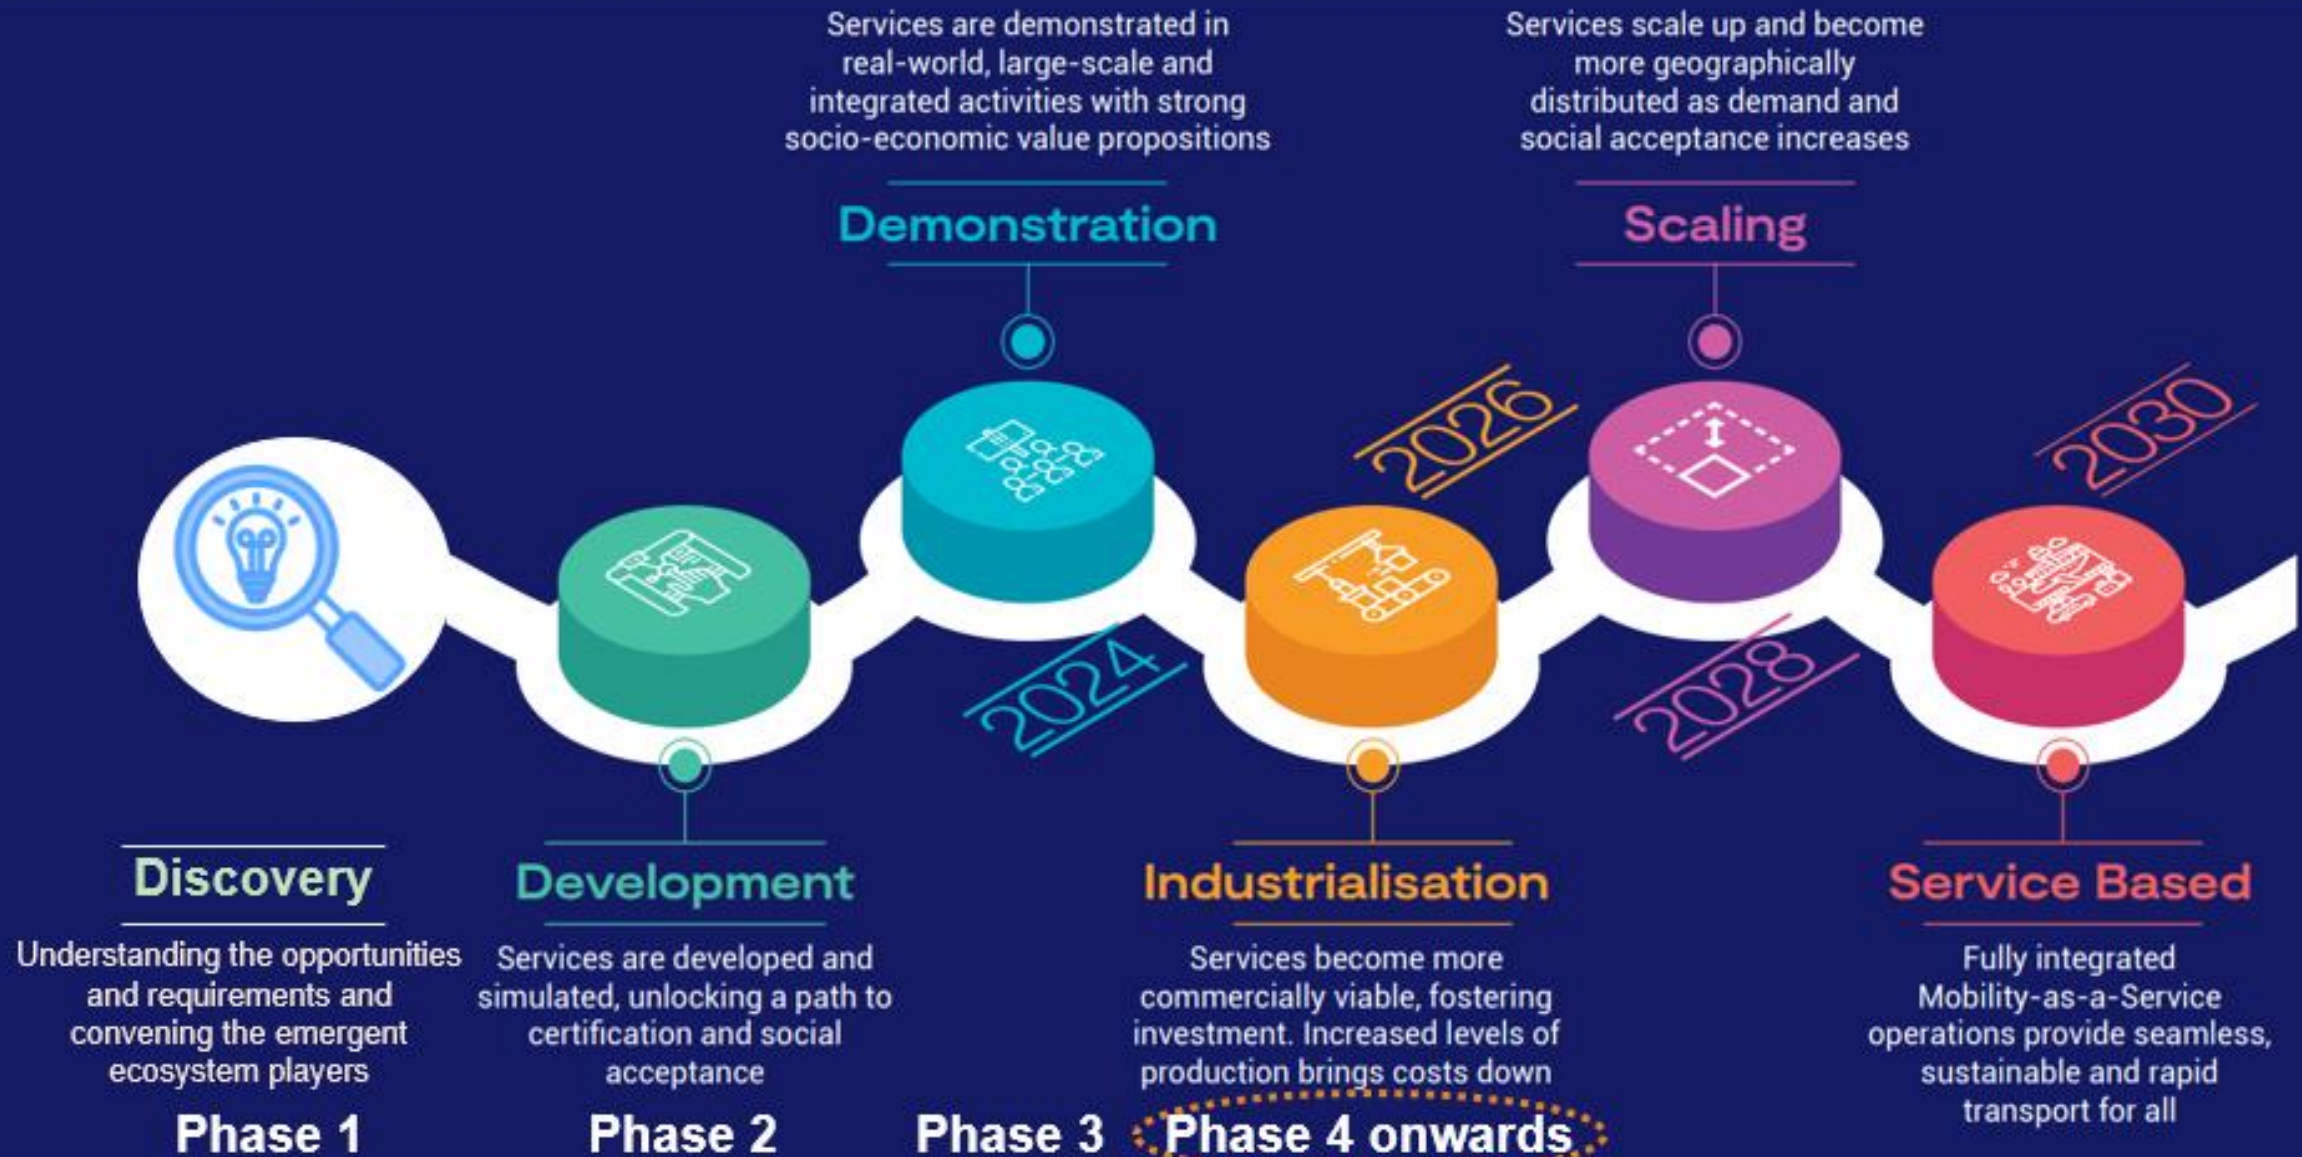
Services are demonstrated in real-world, large-scale and integrated activities with strong socio-economic value propositions

Demonstration

Services scale up and become more geographically distributed as demand and social acceptance increases

Scaling

2026

2030

2024

2028

Discovery

Understanding the opportunities and requirements and convening the emergent ecosystem players

Development

Services are developed and simulated, unlocking a path to certification and social acceptance

Industrialisation

Services become more commercially viable, fostering investment. Increased levels of production brings costs down

Service Based

Fully integrated Mobility-as-a-Service operations provide seamless, sustainable and rapid transport for all

Phase 1

Phase 2

Phase 3

Phase 4 onwards